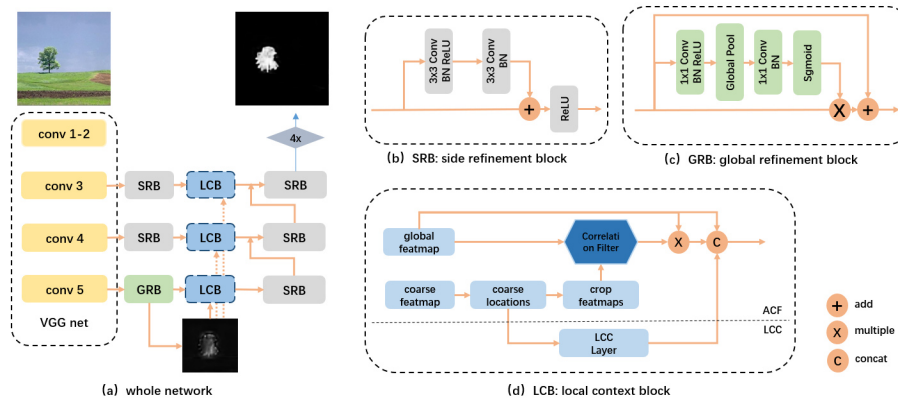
conv 1-2

conv 3

conv 4

conv 5

VGG net

SRB

SRB

GRB

LCB

LCB

LCB

SRB

SRB

SRB

4x

(a) whole network

3x3 Conv BN ReLU

3x3 Conv BN

+

ReLU

(b) SRB: side refinement block

1x1 Conv BN ReLU

Global Pool

1x1 Conv BN

Sigmoid

X

+

(c) GRB: global refinement block

global featmap

Correlation Filter

X

C

coarse featmap

coarse locations

crop featmaps

ACF

LCC

LCC Layer

(d) LCB: local context block

+ add

X multiple

C concat